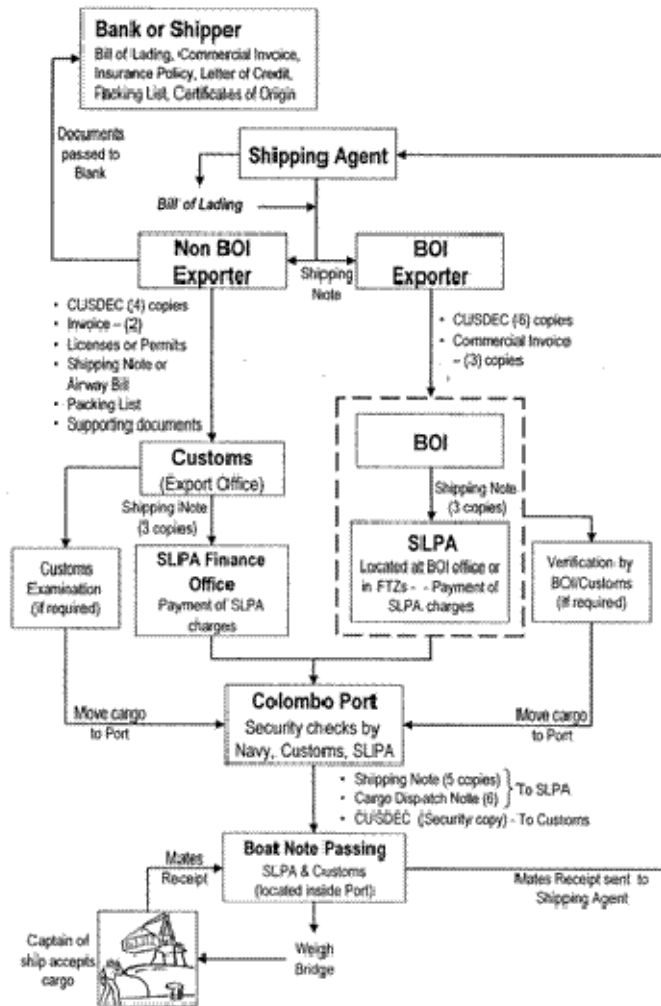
Bank or Shipper
Bill of Lading, Commercial Invoice, Insurance Policy, Letter of Credit, Packing List, Certificates of Origin

Documents passed to Blank

Shipping Agent

Bill of Lading

Non BOI Exporter

Shipping Note

BOI Exporter

• CUSDEC (4) copies
• Invoice – (2)
• Licenses or Permits
• Shipping Note or Airway Bill
• Packing List
• Supporting documents

• CUSDEC (6) copies
• Commercial Invoice – (3) copies

Customs
(Export Office)

Shipping Note (3 copies)

BOI

Shipping Note (3 copies)

Customs Examination (if required)

SLPA Finance Office
Payment of SLPA charges

SLPA
Located at BOI office or in FTZs - - Payment of SLPA charges

Verification by BOI/Customs (if required)

Colombo Port
Security checks by Navy, Customs, SLPA

Move cargo to Port

Move cargo to Port

• Shipping Note (5 copies)
• Cargo Dispatch Note (6)
} To SLPA
• CUSDEC (Security copy) - To Customs

Boat Note Passing
SLPA & Customs (located inside Port)

Mates Receipt

Mates Receipt sent to Shipping Agent

Captain of ship accepts cargo

Weigh Bridge